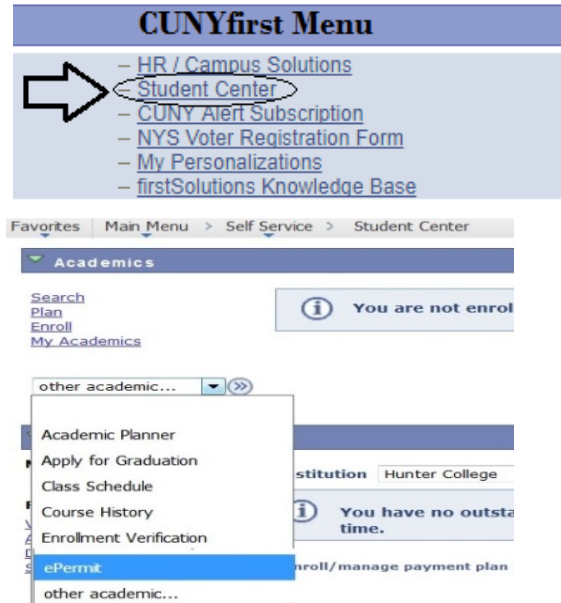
CUNYfirst Menu

– HR / Campus Solutions
– Student Center
– CUNY Alert Subscription
– NYS Voter Registration Form
– My Personalizations
– firstSolutions Knowledge Base

Favorites | Main Menu > Self Service > Student Center

Academics

Search
Plan
Enroll
My Academics

You are not enrol

other academic...

Academic Planner
Apply for Graduation
Class Schedule
Course History
Enrollment Verification
ePermit
other academic...

nstitution Hunter College

You have no outsta time.

nroll/manage payment plan